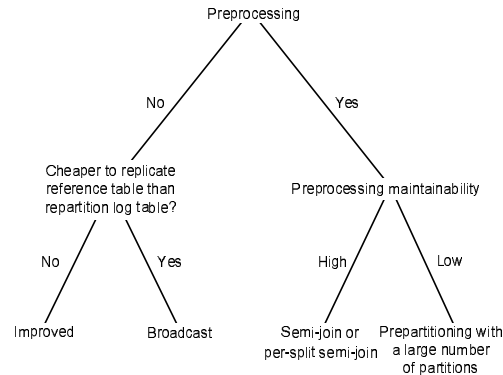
Preprocessing

No

Yes

Cheaper to replicate reference table than repartition log table?

Preprocessing maintainability

No

Yes

High

Low

Improved

Broadcast

Semi-join or per-split semi-join

Prepartitioning with a large number of partitions